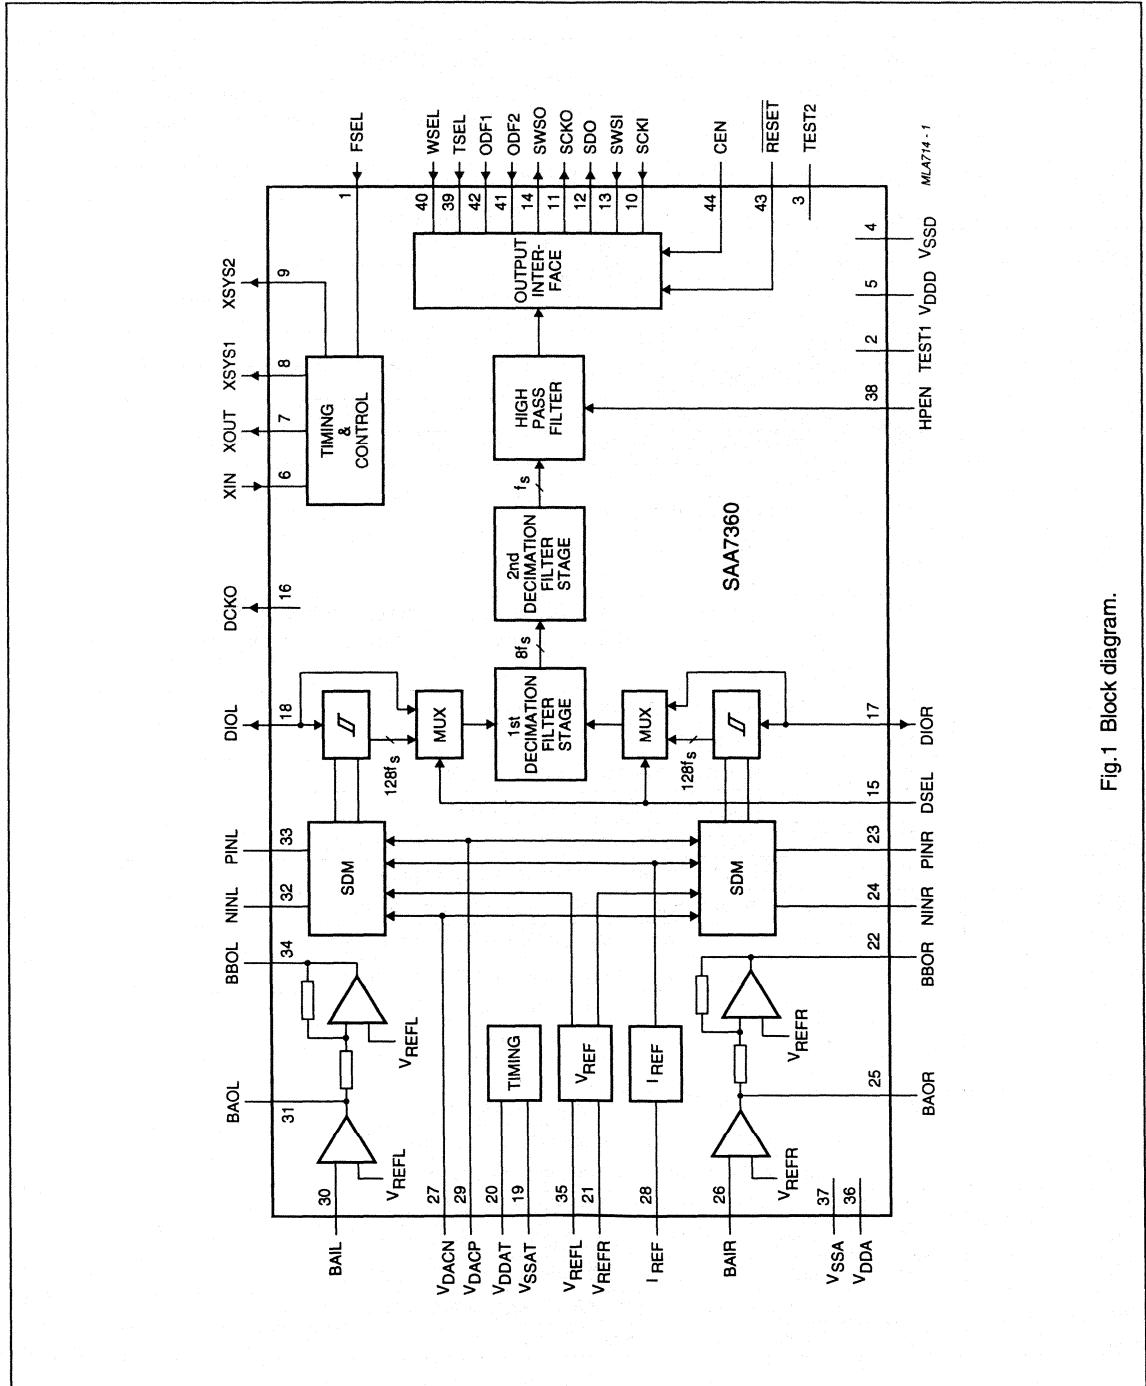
FSEL
1
WSEL 40
TSEL 39
ODF1 42
ODF2 41
SWSO 14
SCKO 11
SDO 12
SWSI 13
SCKI 10
CEN 44
$\overline{RESET}$ 43
TEST2 3
MLA714 - 1

XSYS2 9
XSYS1 8
XOUT 7
XIN 6
TIMING & CONTROL
OUTPUT INTERFACE
HIGH PASS FILTER
$f_s$
2nd DECIMATION FILTER STAGE
$8f_s$
SAA7360
DCKO 16
DIOL 18
MUX
$128f_s$
1st DECIMATION FILTER STAGE
MUX
$128f_s$
DIOR 17
DSEL 15
PINL 33
NINL 32
SDM
SDM
PINR 23
NINR 24
BBOL 34
BAOL 31
$V_{REFL}$
$V_{REFL}$
TIMING
$V_{REF}$
$I_{REF}$
BBOR 22
BAOR 25
$V_{REFR}$
$V_{REFR}$
BAIL 30
$V_{DACN}$ 27
$V_{DACP}$ 29
$V_{DDAT}$ 20
$V_{SSAT}$ 19
$V_{REFL}$ 35
$V_{REFR}$ 21
$I_{REF}$ 28
BAIR 26
$V_{SSA}$ 37
$V_{DDA}$ 36
$V_{SSD}$ 4
$V_{DDD}$ 5
TEST1 2
HPEN 38

Fig.1 Block diagram.